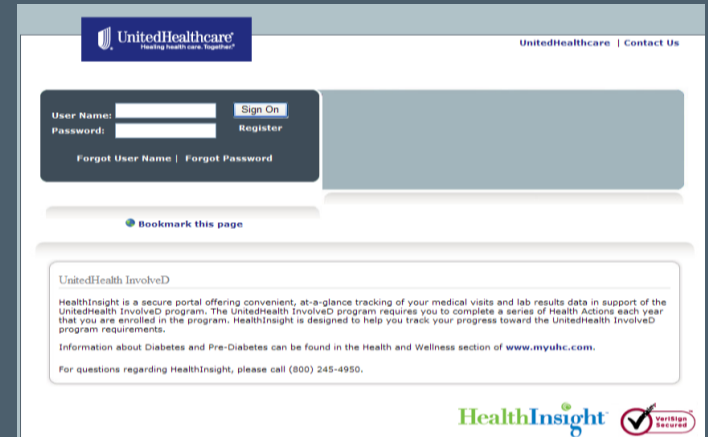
UnitedHealthcare
Healing health care. Together.

UnitedHealthcare | Contact Us

User Name:
Password:
Sign On
Register

Forgot User Name | Forgot Password

Bookmark this page

UnitedHealth InvolveD

HealthInsight is a secure portal offering convenient, at-a-glance tracking of your medical visits and lab results data in support of the UnitedHealth InvolveD program. The UnitedHealth InvolveD program requires you to complete a series of Health Actions each year that you are enrolled in the program. HealthInsight is designed to help you track your progress toward the UnitedHealth InvolveD program requirements.

Information about Diabetes and Pre-Diabetes can be found in the Health and Wellness section of www.myuhc.com.

For questions regarding HealthInsight, please call (800) 245-4950.

HealthInsight

VeriSign Secured